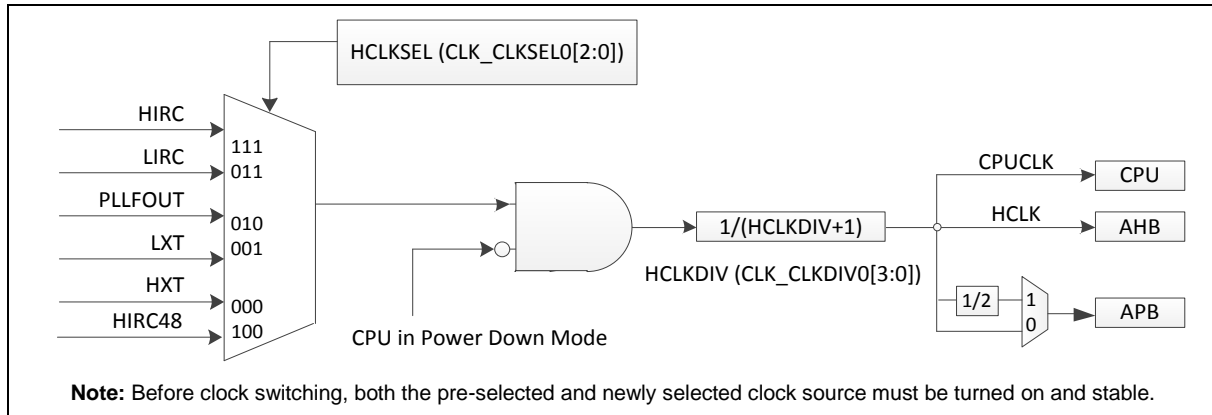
HCLKSEL (CLK_CLKSEL0[2:0])

HIRC
LIRC
PLLFOUT
LXT
HXT
HIRC48

111
011
010
001
000
100

CPU in Power Down Mode

1/(HCLKDIV+1)

HCLKDIV (CLK_CLKDIV0[3:0])

CPUCLK
CPU
HCLK
AHB
1/2
1
0
APB

**Note:** Before clock switching, both the pre-selected and newly selected clock source must be turned on and stable.